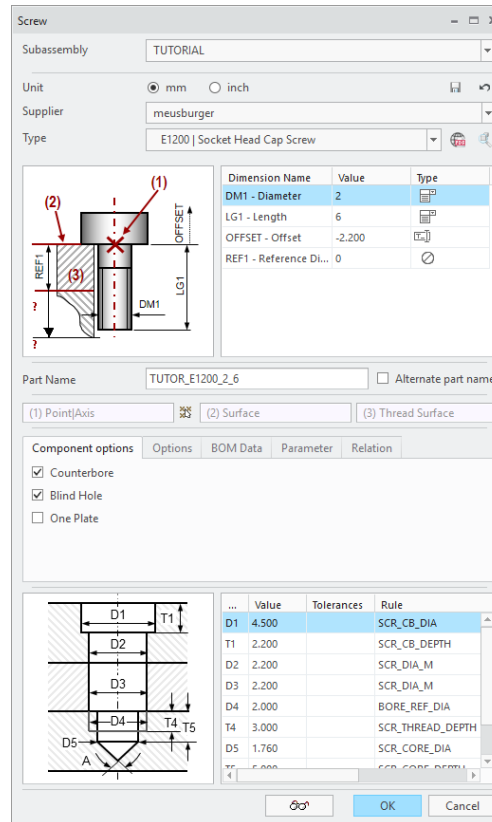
Screw

Subassembly TUTORIAL

Unit mm inch

Supplier meusburger

Type E1200 | Socket Head Cap Screw

(1)
(2)
(3)
OFFSET
REF1
LG1
DM1
?
?

| Dimension Name | Value | Type |
|---|---|---|
| DM1 - Diameter | 2 | |
| LG1 - Length | 6 | |
| OFFSET - Offset | -2.200 | |
| REF1 - Reference Di... | 0 | |

Part Name TUTOR_E1200_2_6
Alternate part name

(1) Point|Axis
(2) Surface
(3) Thread Surface

Component options | Options | BOM Data | Parameter | Relation

Counterbore
Blind Hole
One Plate

D1
T1
D2
D3
D4
T4
T5
D5
A

| ... | Value | Tolerances | Rule |
|---|---|---|---|
| D1 | 4.500 | | SCR_CB_DIA |
| T1 | 2.200 | | SCR_CB_DEPTH |
| D2 | 2.200 | | SCR_DIA_M |
| D3 | 2.200 | | SCR_DIA_M |
| D4 | 2.000 | | BORE_REF_DIA |
| T4 | 3.000 | | SCR_THREAD_DEPTH |
| D5 | 1.760 | | SCR_CORE_DIA |
| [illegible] | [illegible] | | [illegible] |

OK
Cancel